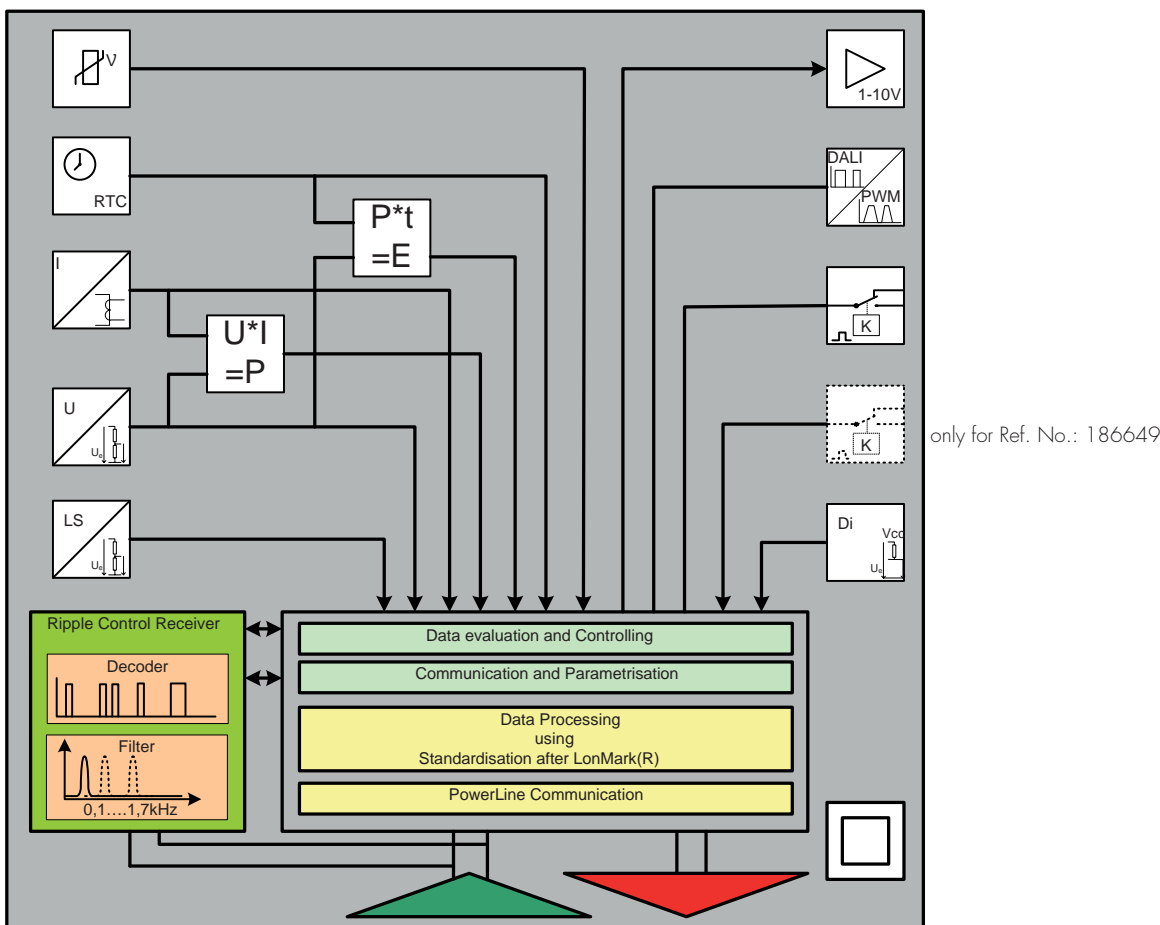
ν

1-10V

RTC

DALI

PWM

P*t
=E

I

U*I
=P

K

U

$U_e$

K

only for Ref. No.: 186649

LS

$U_e$

Di

Vcc

$U_e$

Ripple Control Receiver

Decoder

Filter

0,1....1,7kHz

Data evaluation and Controlling

Communication and Parametrisation

Data Processing
using
Standardisation after LonMark(R)

PowerLine Communication